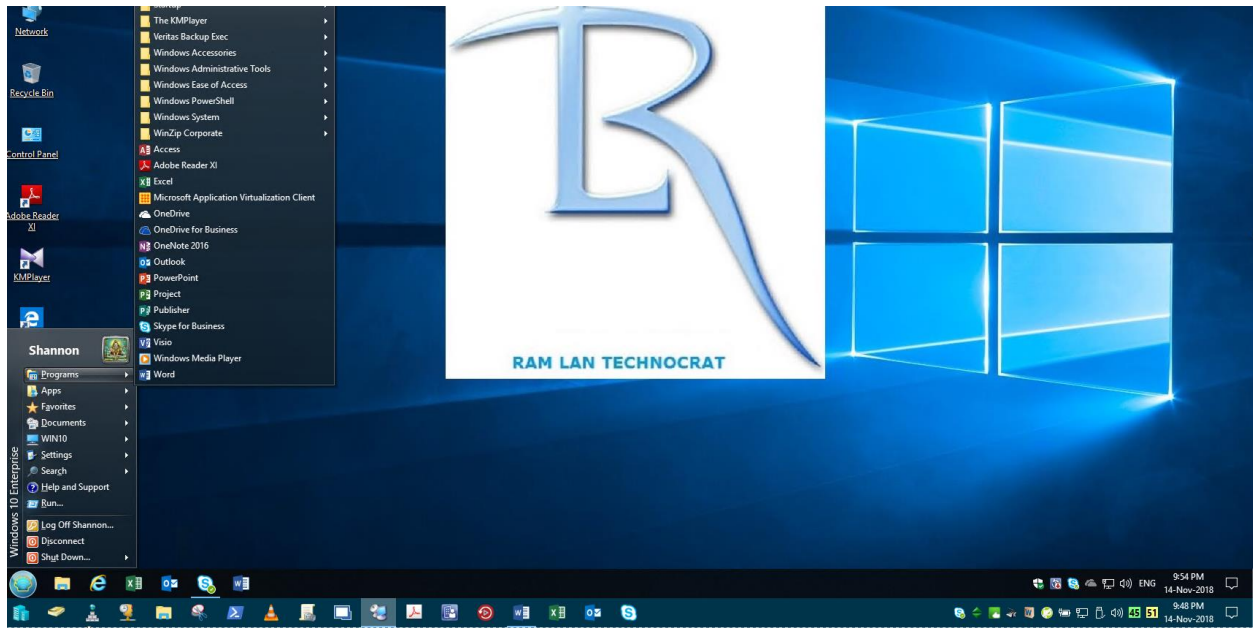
Network

Recycle Bin

Control Panel

Adobe Reader XI

KMPlayer

The KMPlayer
Veritas Backup Exec
Windows Accessories
Windows Administrative Tools
Windows Ease of Access
Windows PowerShell
Windows System
WinZip Corporate
Access
Adobe Reader XI
Excel
Microsoft Application Virtualization Client
OneDrive
OneDrive for Business
OneNote 2016
Outlook
PowerPoint
Project
Publisher
Skype for Business
Visio
Windows Media Player
Word

Shannon
Programs
Apps
Favorites
Documents
WIN10
Settings
Search
Help and Support
Run...
Log Off Shannon...
Disconnect
Shut Down...

Windows 10 Enterprise

RAM LAN TECHNOCRAT

ENG 9:54 PM 14-Nov-2018

45 51 9:48 PM 14-Nov-2018